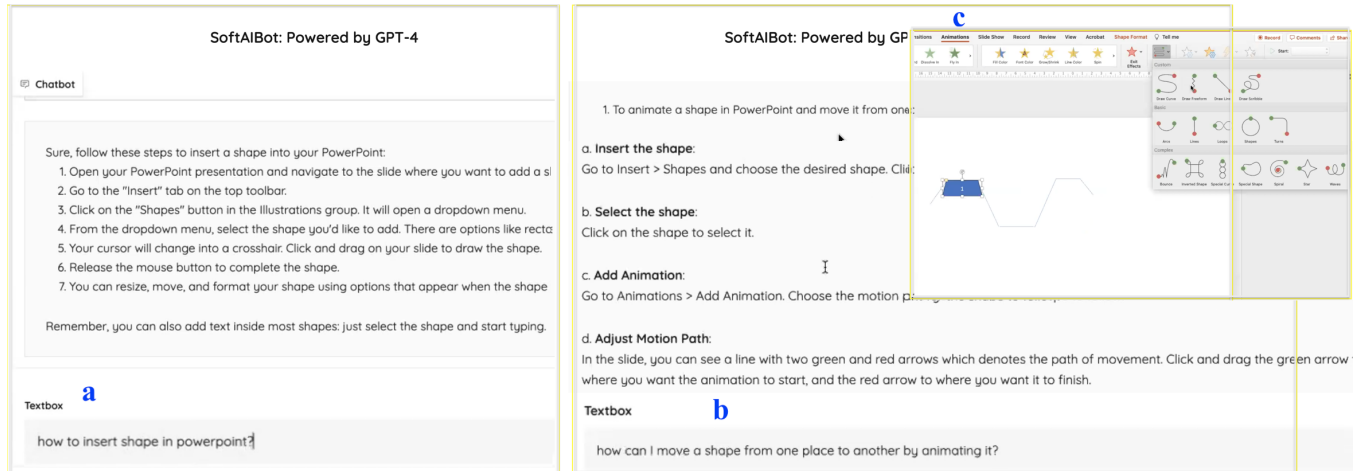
SoftAIBot: Powered by GPT-4

Chatbot

Sure, follow these steps to insert a shape into your PowerPoint:
1. Open your PowerPoint presentation and navigate to the slide where you want to add a sl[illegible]
2. Go to the "Insert" tab on the top toolbar.
3. Click on the "Shapes" button in the Illustrations group. It will open a dropdown menu.
4. From the dropdown menu, select the shape you'd like to add. There are options like recta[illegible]
5. Your cursor will change into a crosshair. Click and drag on your slide to draw the shape.
6. Release the mouse button to complete the shape.
7. You can resize, move, and format your shape using options that appear when the shape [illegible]

Remember, you can also add text inside most shapes: just select the shape and start typing.

a

Textbox

how to insert shape in powerpoint?

SoftAIBot: Powered by GP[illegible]

1. To animate a shape in PowerPoint and move it from one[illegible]

a. Insert the shape:
Go to Insert > Shapes and choose the desired shape. Clic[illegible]

b. Select the shape:
Click on the shape to select it.

c. Add Animation:
Go to Animations > Add Animation. Choose the motion pa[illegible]

d. Adjust Motion Path:
In the slide, you can see a line with two green and red arrows which denotes the path of movement. Click and drag the green arrow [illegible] where you want the animation to start, and the red arrow to where you want it to finish.

Textbox

b

how can I move a shape from one place to another by animating it?

c

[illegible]nsitions Animations Slide Show Record Review View Acrobat Shape Format Tell me

Record Comments Shar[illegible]

Fill Color Font Color Grow/Shrink Line Color Spin Exit Effects

Start:

Custom
Draw Curve Draw Freeform Draw Line Draw Scribble

Basic
Arcs Lines Loops Shapes Turns

Complex
Bounce Inverted Shape Special Curve Special Shape Spiral Star Waves

1